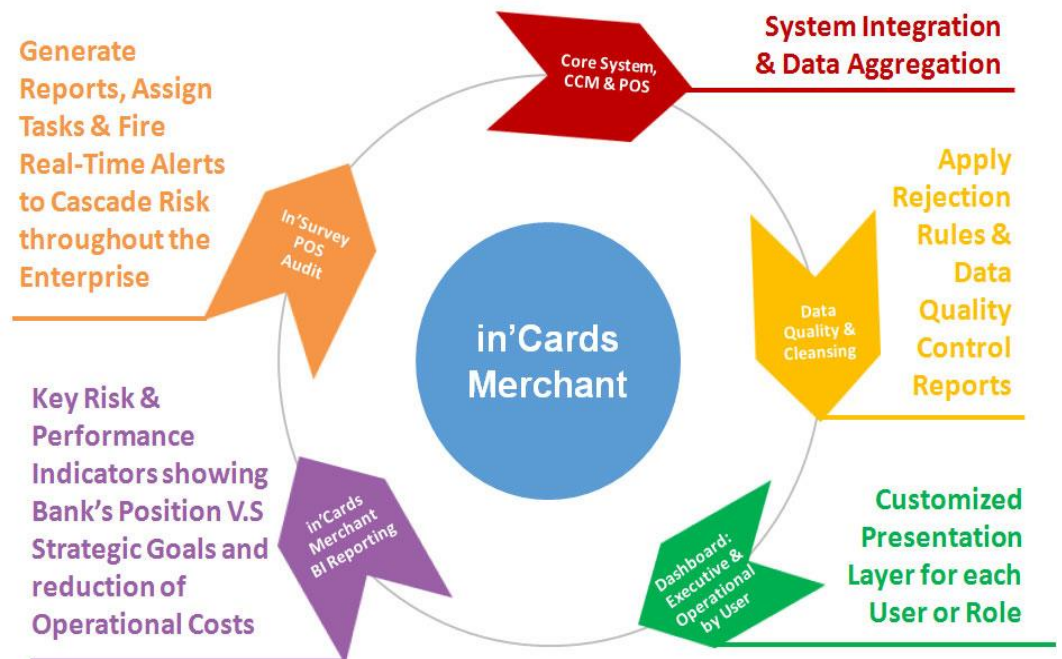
Core System, CCM & POS

System Integration & Data Aggregation

Data Quality & Cleansing

Apply Rejection Rules & Data Quality Control Reports

Dashboard: Executive & Operational by User

Customized Presentation Layer for each User or Role

in'Cards Merchant BI Reporting

Key Risk & Performance Indicators showing Bank's Position V.S Strategic Goals and reduction of Operational Costs

In'Survey POS Audit

Generate Reports, Assign Tasks & Fire Real-Time Alerts to Cascade Risk throughout the Enterprise

in'Cards Merchant